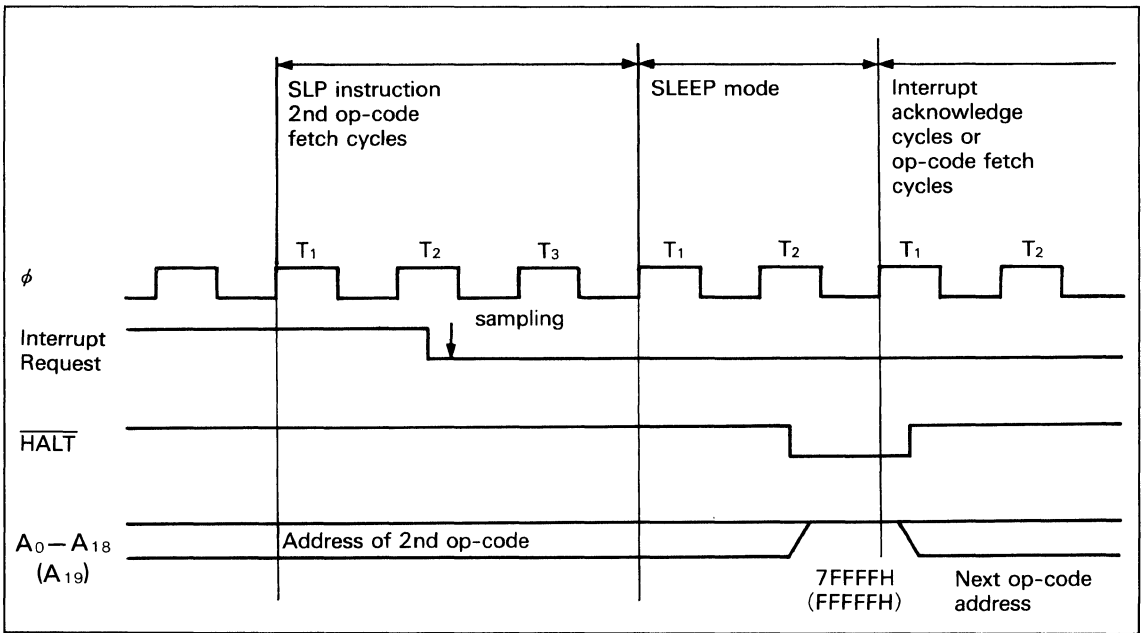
SLP instruction 2nd op-code fetch cycles

SLEEP mode

Interrupt acknowledge cycles or op-code fetch cycles

$\phi$

$T_1$ $T_2$ $T_3$ $T_1$ $T_2$ $T_1$ $T_2$

sampling

Interrupt Request

$\overline{HALT}$

$A_0-A_{18}$ $(A_{19})$

Address of 2nd op-code

7FFFFH (FFFFFH)

Next op-code address